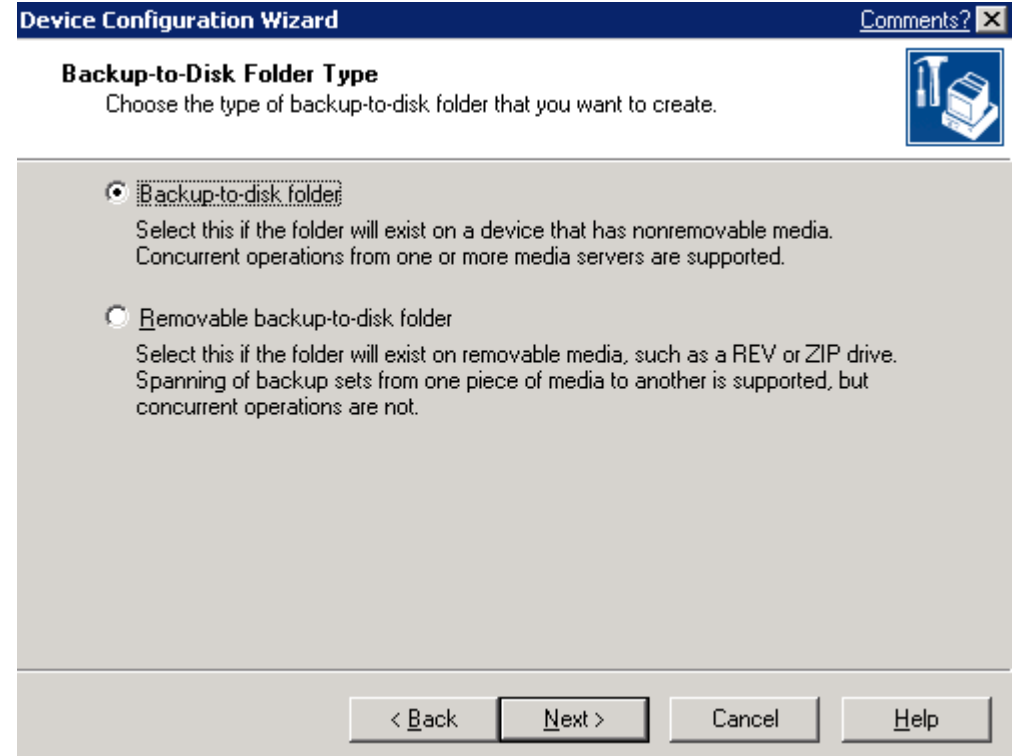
Device Configuration Wizard

Comments?

Backup-to-Disk Folder Type

Choose the type of backup-to-disk folder that you want to create.

Backup-to-disk folder

Select this if the folder will exist on a device that has nonremovable media. Concurrent operations from one or more media servers are supported.

Removable backup-to-disk folder

Select this if the folder will exist on removable media, such as a REV or ZIP drive. Spanning of backup sets from one piece of media to another is supported, but concurrent operations are not.

< Back

Next >

Cancel

Help